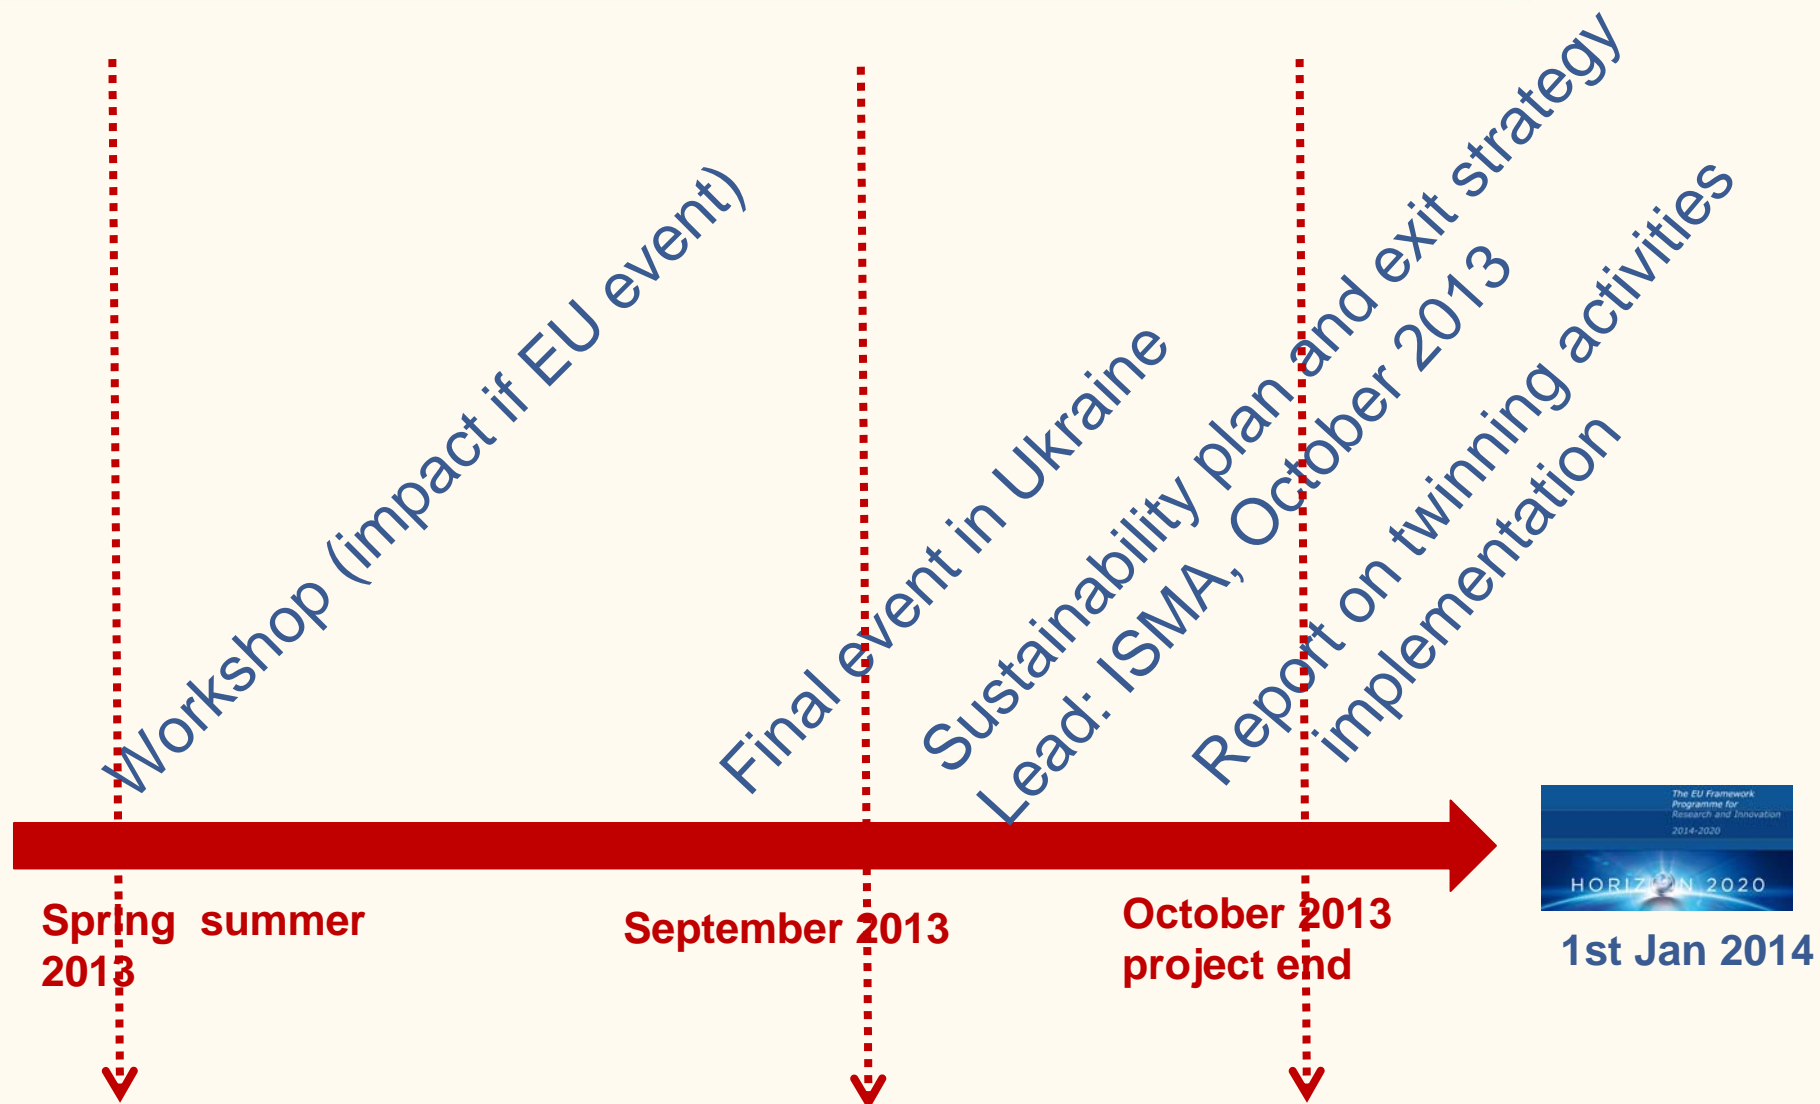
Workshop (impact if EU event)

Final event in Ukraine

Sustainability plan and exit strategy
Lead: ISMA, October 2013

Report on twinning activities
implementation

Spring summer 2013

September 2013

October 2013
project end

The EU Framework Programme for Research and Innovation
2014-2020
HORIZON 2020

1st Jan 2014